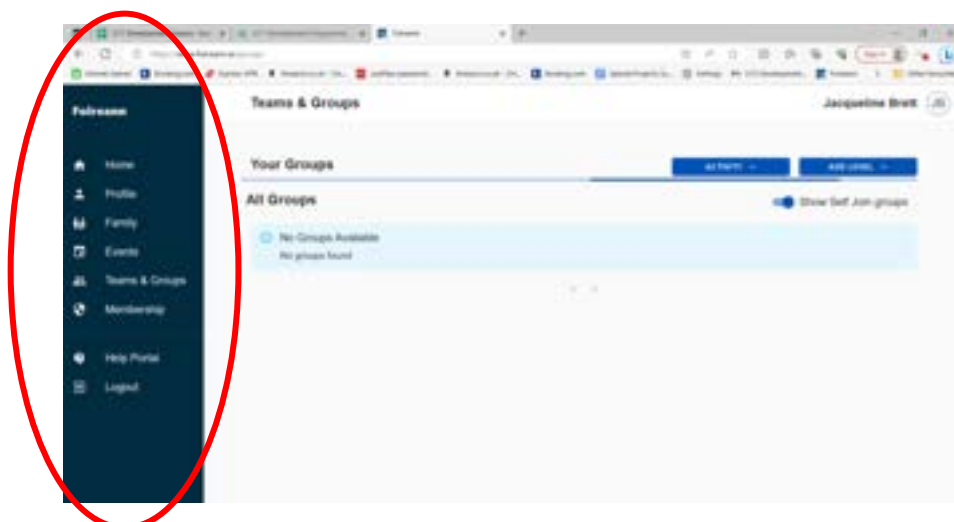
Falreaome

Home
Profile
Family
Events
Teams & Groups
Membership

Help Portal
Logout

Teams & Groups

Jacqueline Brett JB

Your Groups

ACTIVITY
ADD LEVEL

All Groups

Show Self Join groups

No Groups Available
No groups found